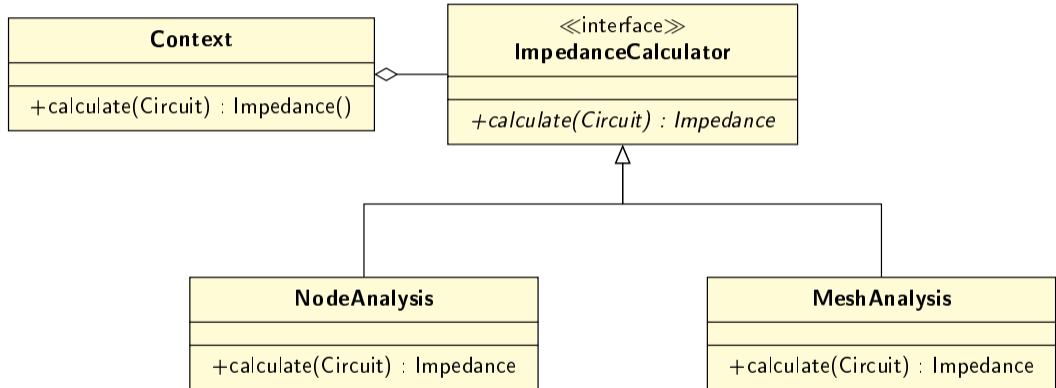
Context

+calculate(Circuit) : Impedance()

≪interface≫
ImpedanceCalculator

+calculate(Circuit) : Impedance

NodeAnalysis

+calculate(Circuit) : Impedance

MeshAnalysis

+calculate(Circuit) : Impedance